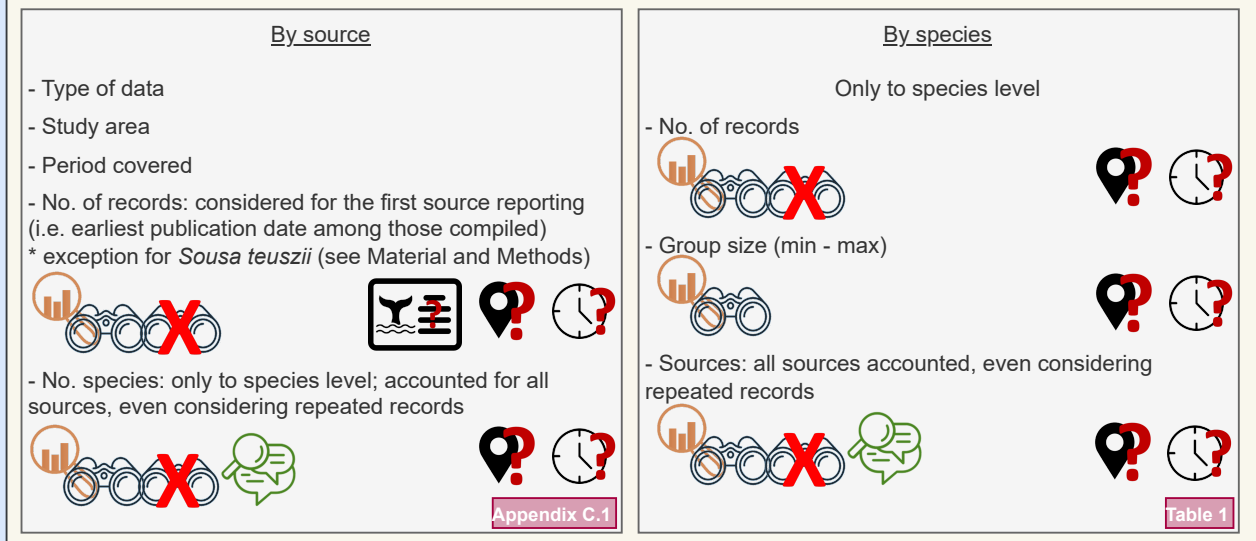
By source

- Type of data

- Study area

- Period covered

- No. of records: considered for the first source reporting (i.e. earliest publication date among those compiled)
* exception for *Sousa teuszii* (see Material and Methods)

- No. species: only to species level; accounted for all sources, even considering repeated records

Appendix C.1

By species

Only to species level

- No. of records

- Group size (min - max)

- Sources: all sources accounted, even considering repeated records

Table 1